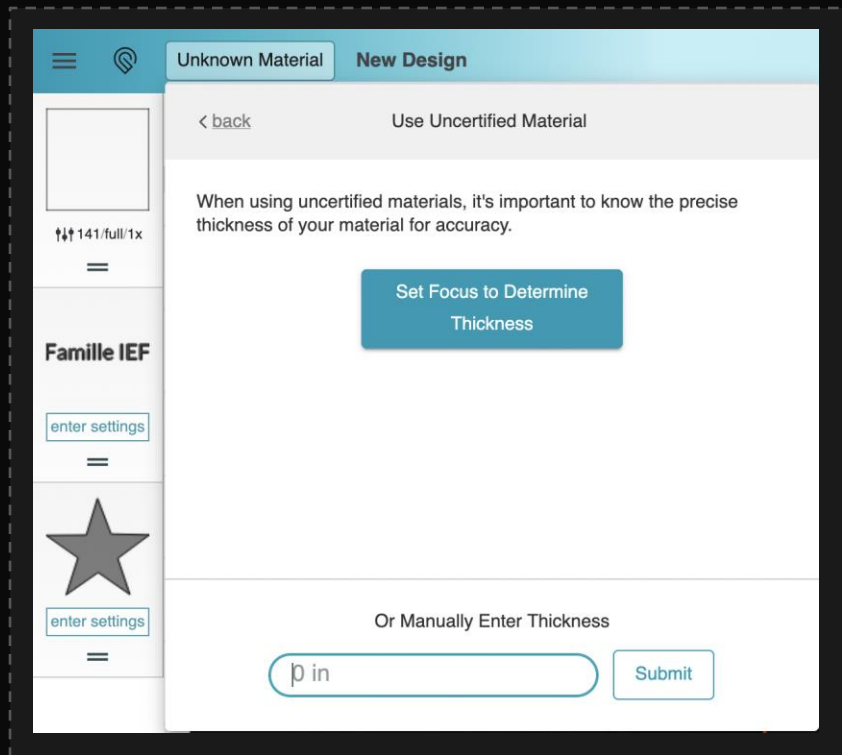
Unknown Material New Design

141/full/1x

Famille IEF

enter settings

enter settings

< back Use Uncertified Material

When using uncertified materials, it's important to know the precise thickness of your material for accuracy.

Set Focus to Determine Thickness

Or Manually Enter Thickness

0 in

Submit